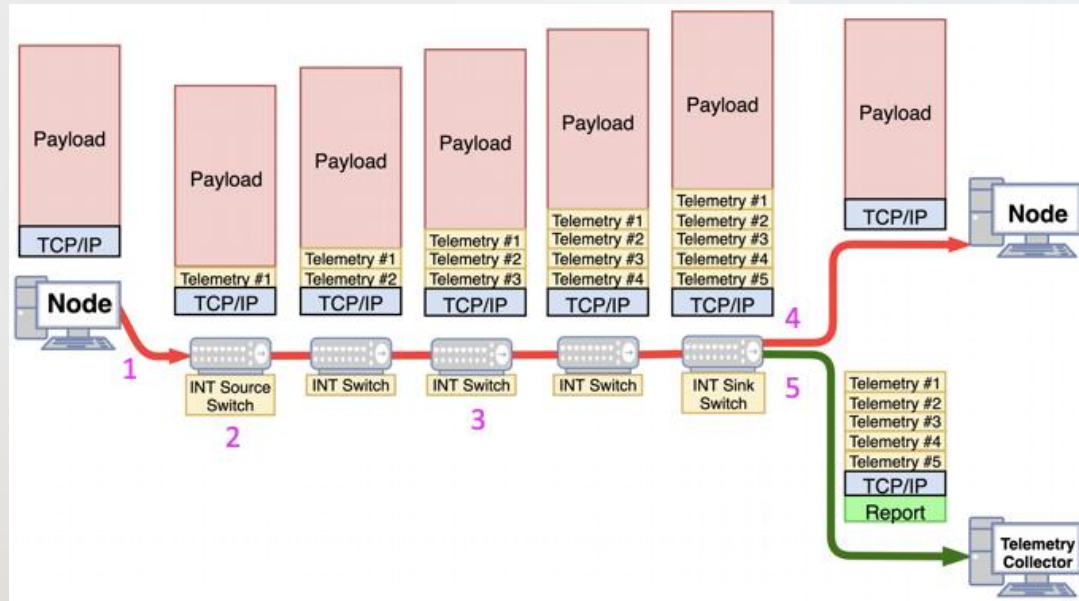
Payload

TCP/IP

Node

1

Payload

Telemetry #1

TCP/IP

INT Source Switch

2

Payload

Telemetry #1
Telemetry #2

TCP/IP

INT Switch

Payload

Telemetry #1
Telemetry #2
Telemetry #3

TCP/IP

INT Switch

3

Payload

Telemetry #1
Telemetry #2
Telemetry #3
Telemetry #4

TCP/IP

INT Switch

Payload

Telemetry #1
Telemetry #2
Telemetry #3
Telemetry #4
Telemetry #5

TCP/IP

INT Sink Switch

4

5

Payload

TCP/IP

Node

Telemetry #1
Telemetry #2
Telemetry #3
Telemetry #4
Telemetry #5

TCP/IP

Report

Telemetry Collector